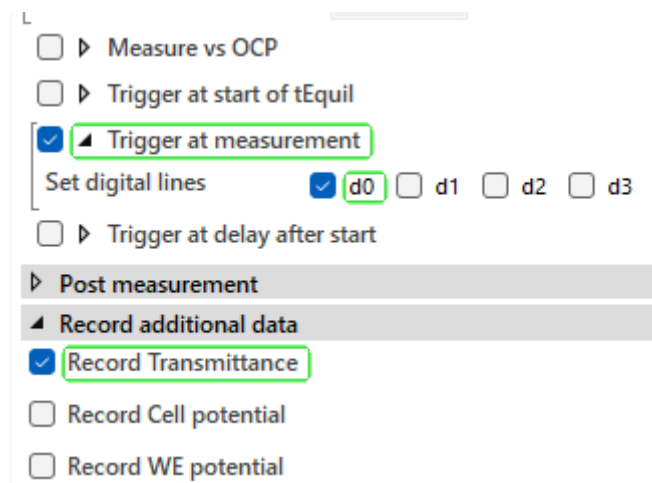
Measure vs OCP

Trigger at start of tEquil

Trigger at measurement

Set digital lines d0 d1 d2 d3

Trigger at delay after start

Post measurement

Record additional data

Record Transmittance

Record Cell potential

Record WE potential